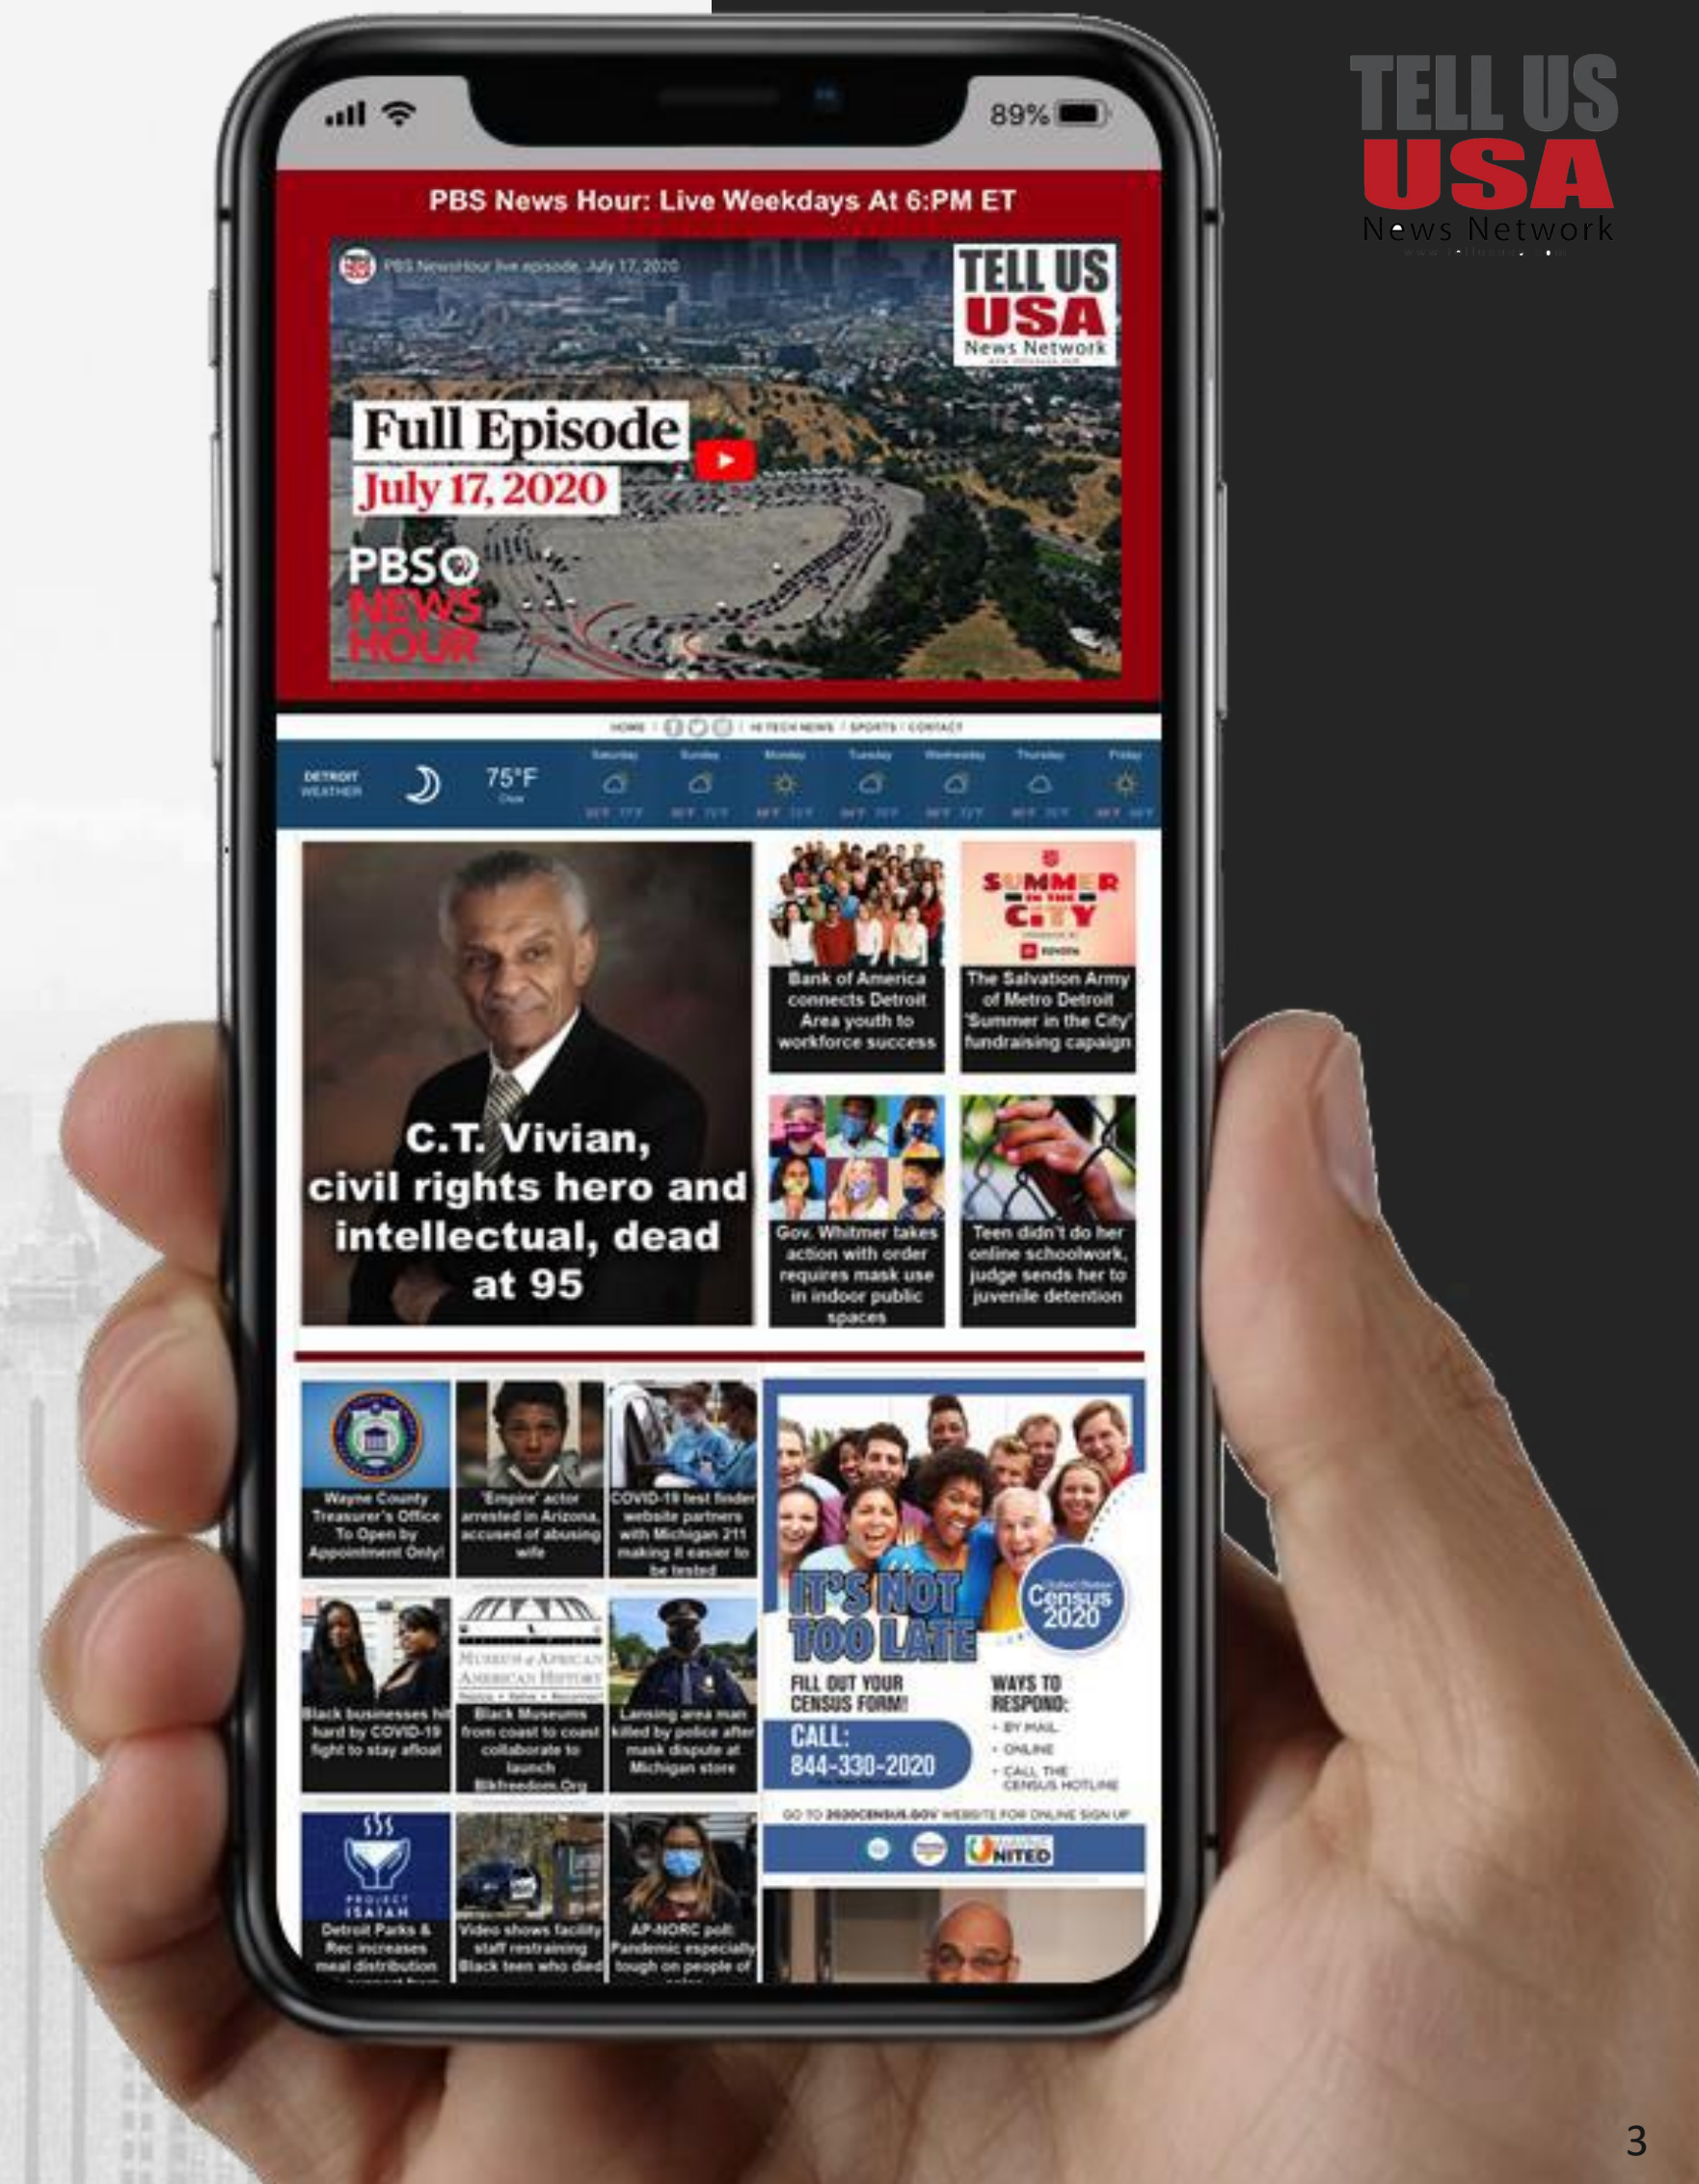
TELL US
USA
News Network

89%

PBS News Hour: Live Weekdays At 6:PM ET

PBS NewsHour live episode, July 17, 2020

TELL US
USA
News Network

Full Episode
July 17, 2020

PBS
NEWS
HOUR

HOME / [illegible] / HI TECH NEWS / SPORTS / CONTACT

DETROIT WEATHER
75°F
Clear

Saturday Sunday Monday Tuesday Wednesday Thursday Friday

C.T. Vivian, civil rights hero and intellectual, dead at 95

Bank of America connects Detroit Area youth to workforce success

SUMMER IN THE CITY

The Salvation Army of Metro Detroit 'Summer in the City' fundraising capaign

Gov. Whitmer takes action with order requires mask use in indoor public spaces

Teen didn't do her online schoolwork, judge sends her to juvenile detention

Wayne County Treasurer's Office To Open by Appointment Only!

'Empire' actor arrested in Arizona, accused of abusing wife

COVID-19 test finder website partners with Michigan 211 making it easier to be tested

IT'S NOT TOO LATE

Census 2020

FILL OUT YOUR CENSUS FORM!

CALL:
844-330-2020

WAYS TO RESPOND:
• BY MAIL
• ONLINE
• CALL THE CENSUS HOTLINE

GO TO 2020CENSUS.GOV WEBSITE FOR ONLINE SIGN UP

UNITED

Black businesses hit hard by COVID-19 fight to stay afloat

MUSEUM of AFRICAN AMERICAN HISTORY

Black Museums from coast to coast collaborate to launch Blkfreedom.Org

Lansing area man killed by police after mask dispute at Michigan store

PROJECT ISAIAH

Detroit Parks & Rec increases meal distribution

Video shows facility staff restraining Black teen who died

AP-NORC poll: Pandemic especially tough on people of

3